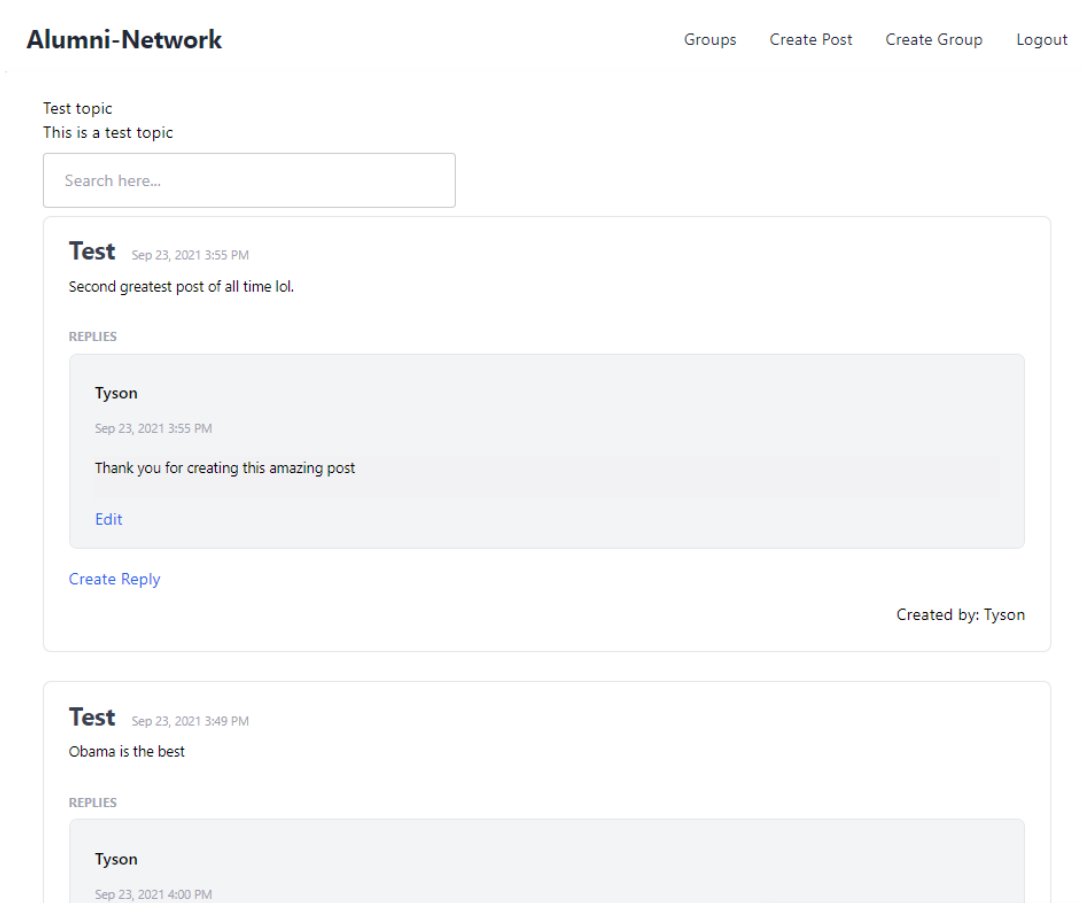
Alumni-Network

Groups Create Post Create Group Logout

Test topic
This is a test topic

Search here...

Test Sep 23, 2021 3:55 PM
Second greatest post of all time lol.

REPLIES

Tyson
Sep 23, 2021 3:55 PM
Thank you for creating this amazing post
Edit

Create Reply

Created by: Tyson

Test Sep 23, 2021 3:49 PM
Obama is the best

REPLIES

Tyson
Sep 23, 2021 4:00 PM